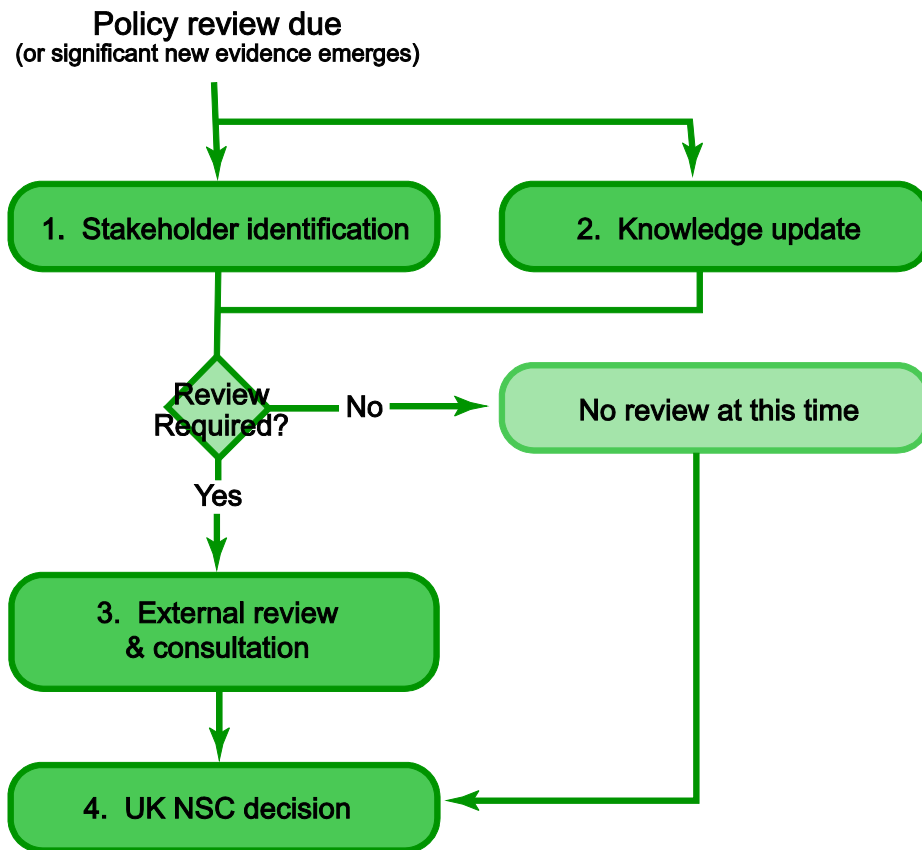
Policy review due
(or significant new evidence emerges)

1. Stakeholder identification

2. Knowledge update

Review Required?

No

No review at this time

Yes

3. External review & consultation

4. UK NSC decision